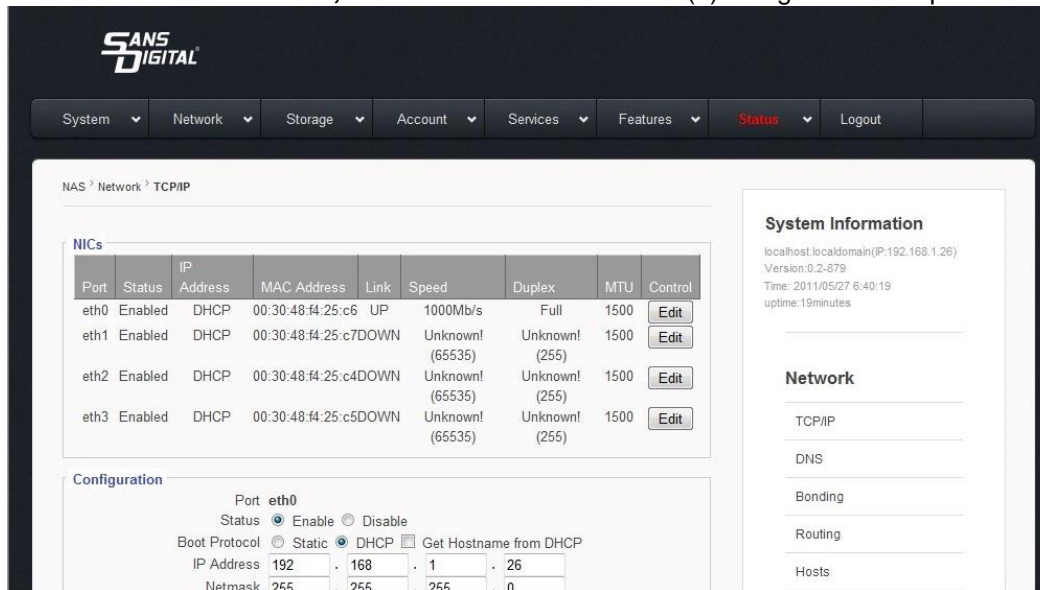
SANS DIGITAL

System Network Storage Account Services Features Status Logout

NAS > Network > TCP/IP

NICs

| Port | Status | IP Address | MAC Address | Link | Speed | Duplex | MTU | Control |
|---|---|---|---|---|---|---|---|---|
| eth0 | Enabled | DHCP | 00:30:48:f4:25:c6 | UP | 1000Mb/s | Full | 1500 | Edit |
| eth1 | Enabled | DHCP | 00:30:48:f4:25:c7 | DOWN | Unknown! (65535) | Unknown! (255) | 1500 | Edit |
| eth2 | Enabled | DHCP | 00:30:48:f4:25:c4 | DOWN | Unknown! (65535) | Unknown! (255) | 1500 | Edit |
| eth3 | Enabled | DHCP | 00:30:48:f4:25:c5 | DOWN | Unknown! (65535) | Unknown! (255) | 1500 | Edit |

Configuration

Port eth0
Status Enable Disable
Boot Protocol Static DHCP Get Hostname from DHCP
IP Address 192 . 168 . 1 . 26
Netmask 255 . 255 . 255 . 0

System Information

localhost.localdomain(IP:192.168.1.26)
Version:0.2-879
Time: 2011/05/27 6:40:19
uptime:19minutes

Network

TCP/IP
DNS
Bonding
Routing
Hosts